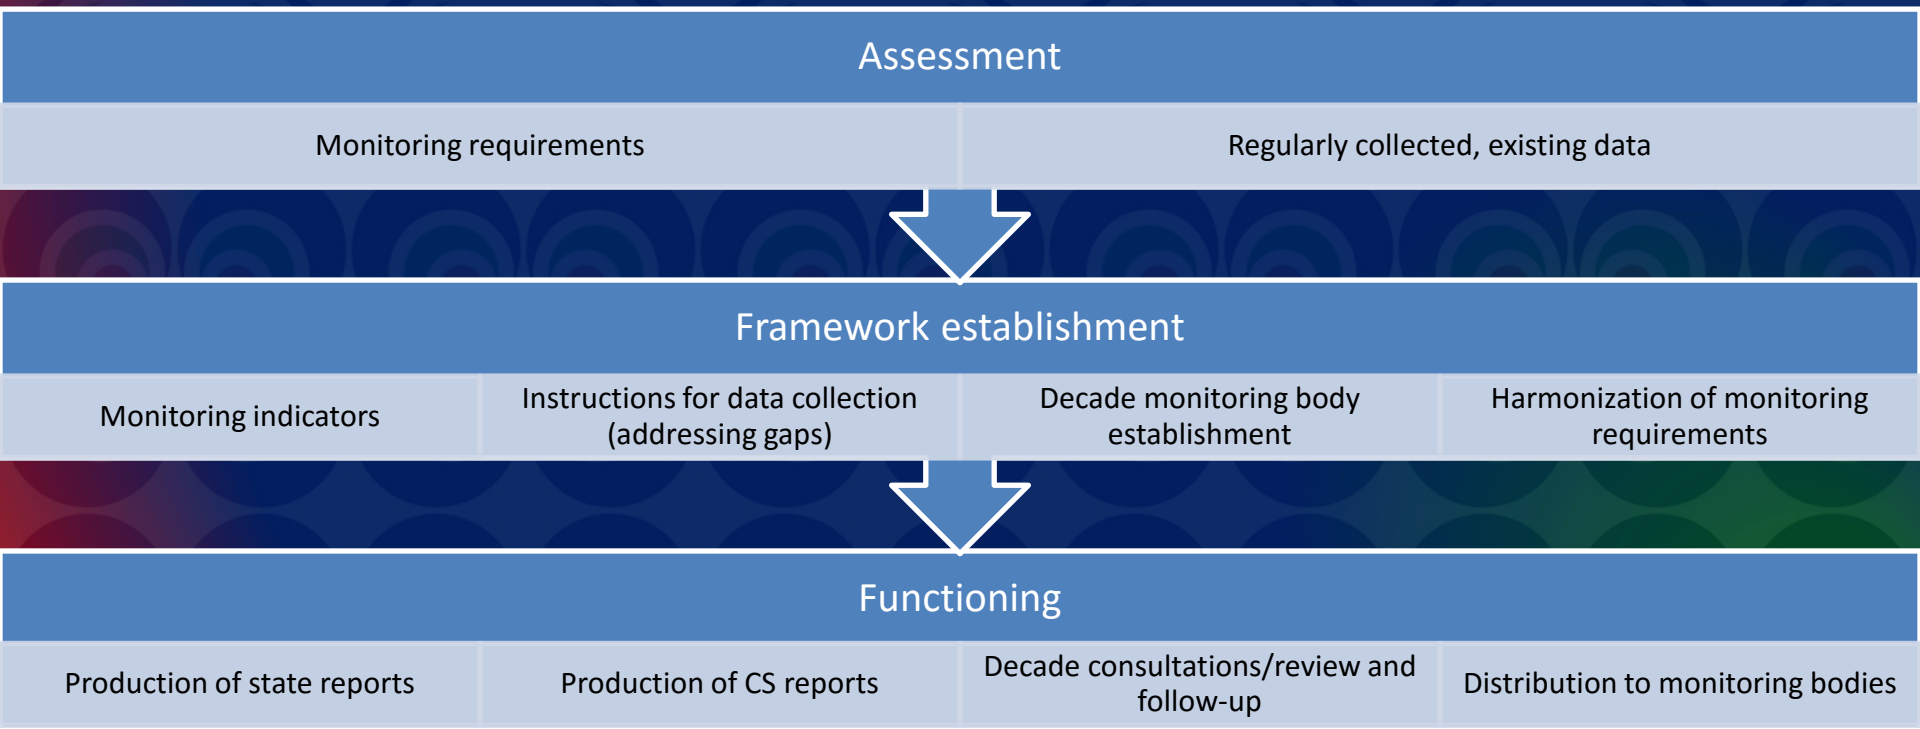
Assessment

Monitoring requirements

Regularly collected, existing data

Framework establishment

Monitoring indicators

Instructions for data collection (addressing gaps)

Decade monitoring body establishment

Harmonization of monitoring requirements

Functioning

Production of state reports

Production of CS reports

Decade consultations/review and follow-up

Distribution to monitoring bodies